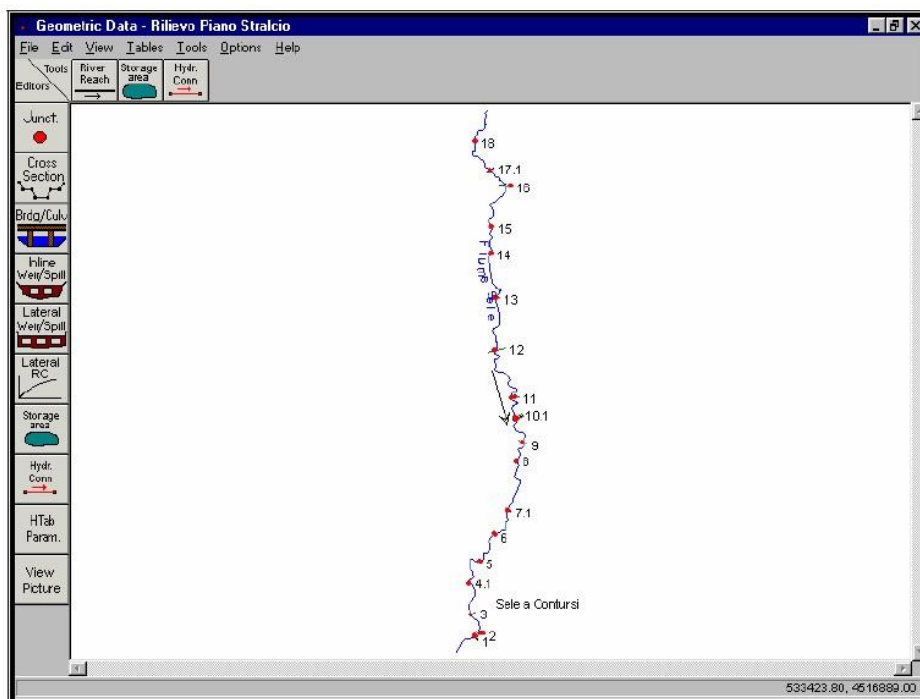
Geometric Data - Rilievo Piano Stralcio

File Edit View Tables Tools Options Help

Tools
Editors

River Reach

Storage area

Hydr. Conn

Junct.

Cross Section

Brdg/Culv

Inline Weir/Spill

Lateral Weir/Spill

Lateral RC

Storage area

Hydr. Conn

HTab Param.

View Picture

18
17.1
16
15
14
Fiume Sele
13
12
11
10.1
9
8
7.1
6
5
4.1
3
Sele a Contursi
2
1

533423.80, 4516889.00